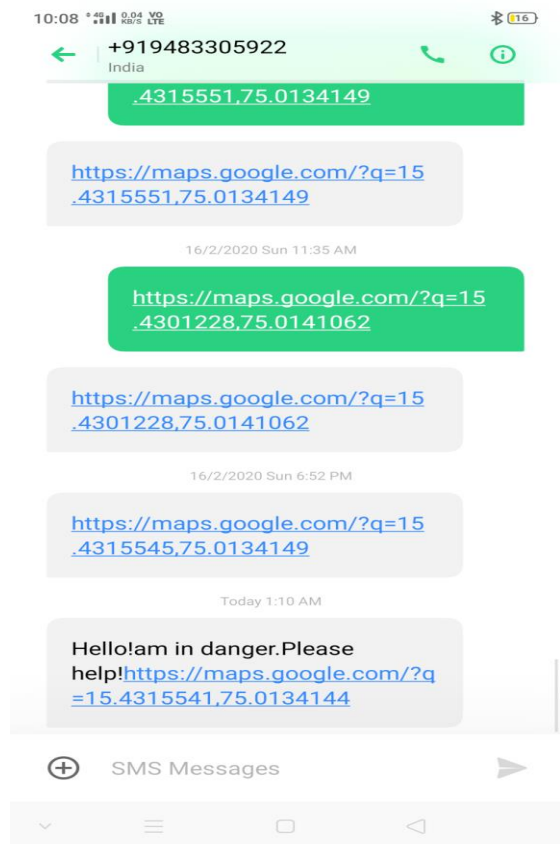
10:08 4G 0.04 KB/S VO LTE 16

+919483305922
India

.4315551,75.0134149

https://maps.google.com/?q=15.4315551,75.0134149

16/2/2020 Sun 11:35 AM

https://maps.google.com/?q=15.4301228,75.0141062

https://maps.google.com/?q=15.4301228,75.0141062

16/2/2020 Sun 6:52 PM

https://maps.google.com/?q=15.4315545,75.0134149

Today 1:10 AM

Hello!am in danger.Please help!https://maps.google.com/?q=15.4315541,75.0134144

SMS Messages